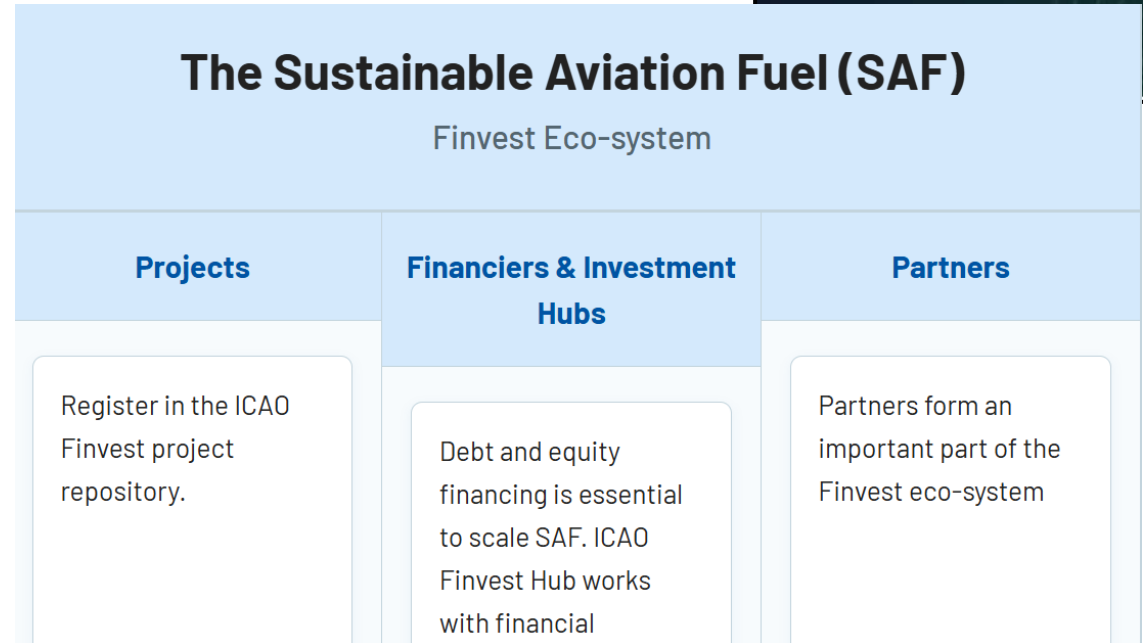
The Sustainable Aviation Fuel (SAF)

Finvest Eco-system

Projects

Register in the ICAO Finvest project repository.

Financiers & Investment Hubs

Debt and equity financing is essential to scale SAF. ICAO Finvest Hub works with financial

Partners

Partners form an important part of the Finvest eco-system